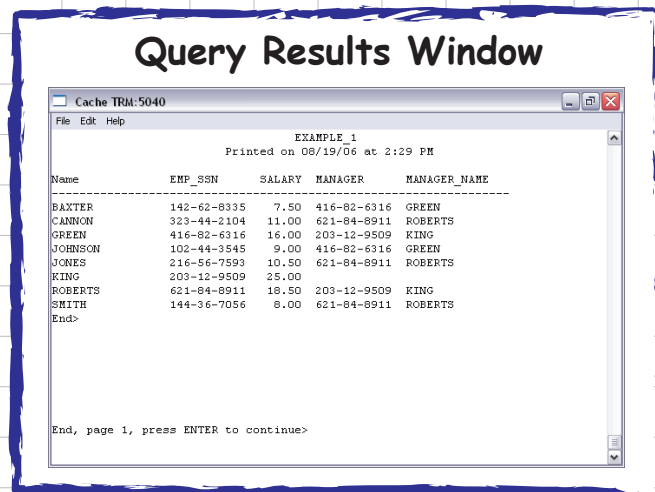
Query Results Window

Cache TRM:5040

File Edit Help

EXAMPLE_1
Printed on 08/19/06 at 2:29 PM

| Name | EMP_SSN | SALARY | MANAGER | MANAGER_NAME |
|---|---|---|---|---|
| BAXTER | 142-62-8335 | 7.50 | 416-82-6316 | GREEN |
| CANNON | 323-44-2104 | 11.00 | 621-84-8911 | ROBERTS |
| GREEN | 416-82-6316 | 16.00 | 203-12-9509 | KING |
| JOHNSON | 102-44-3545 | 9.00 | 416-82-6316 | GREEN |
| JONES | 216-56-7593 | 10.50 | 621-84-8911 | ROBERTS |
| KING | 203-12-9509 | 25.00 | | |
| ROBERTS | 621-84-8911 | 18.50 | 203-12-9509 | KING |
| SMITH | 144-36-7056 | 8.00 | 621-84-8911 | ROBERTS |

End>

End, page 1, press ENTER to continue>